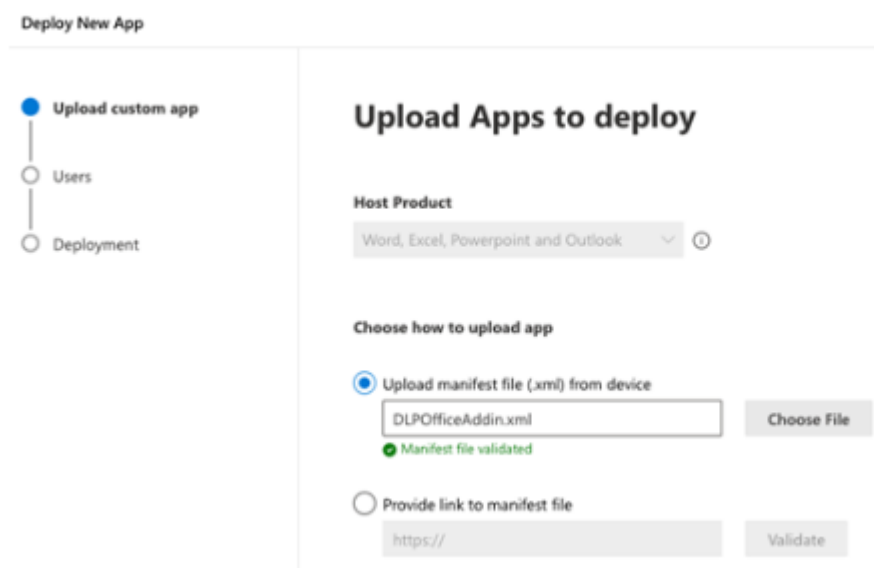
Deploy New App

Upload custom app

Users

Deployment

Upload Apps to deploy

Host Product

Word, Excel, Powerpoint and Outlook

Choose how to upload app

Upload manifest file (.xml) from device

DLPOfficeAddin.xml

Choose File

Manifest file validated

Provide link to manifest file

https://

Validate